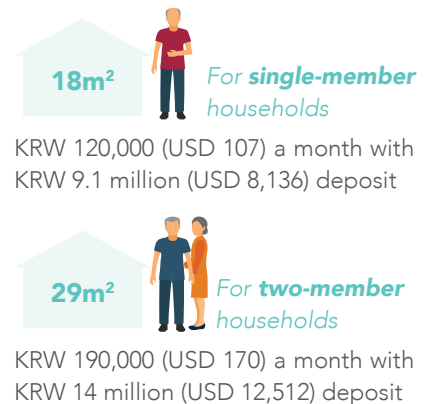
$18m^2$

For single-member households

KRW 120,000 (USD 107) a month with KRW 9.1 million (USD 8,136) deposit

$29m^2$

For two-member households

KRW 190,000 (USD 170) a month with KRW 14 million (USD 12,512) deposit